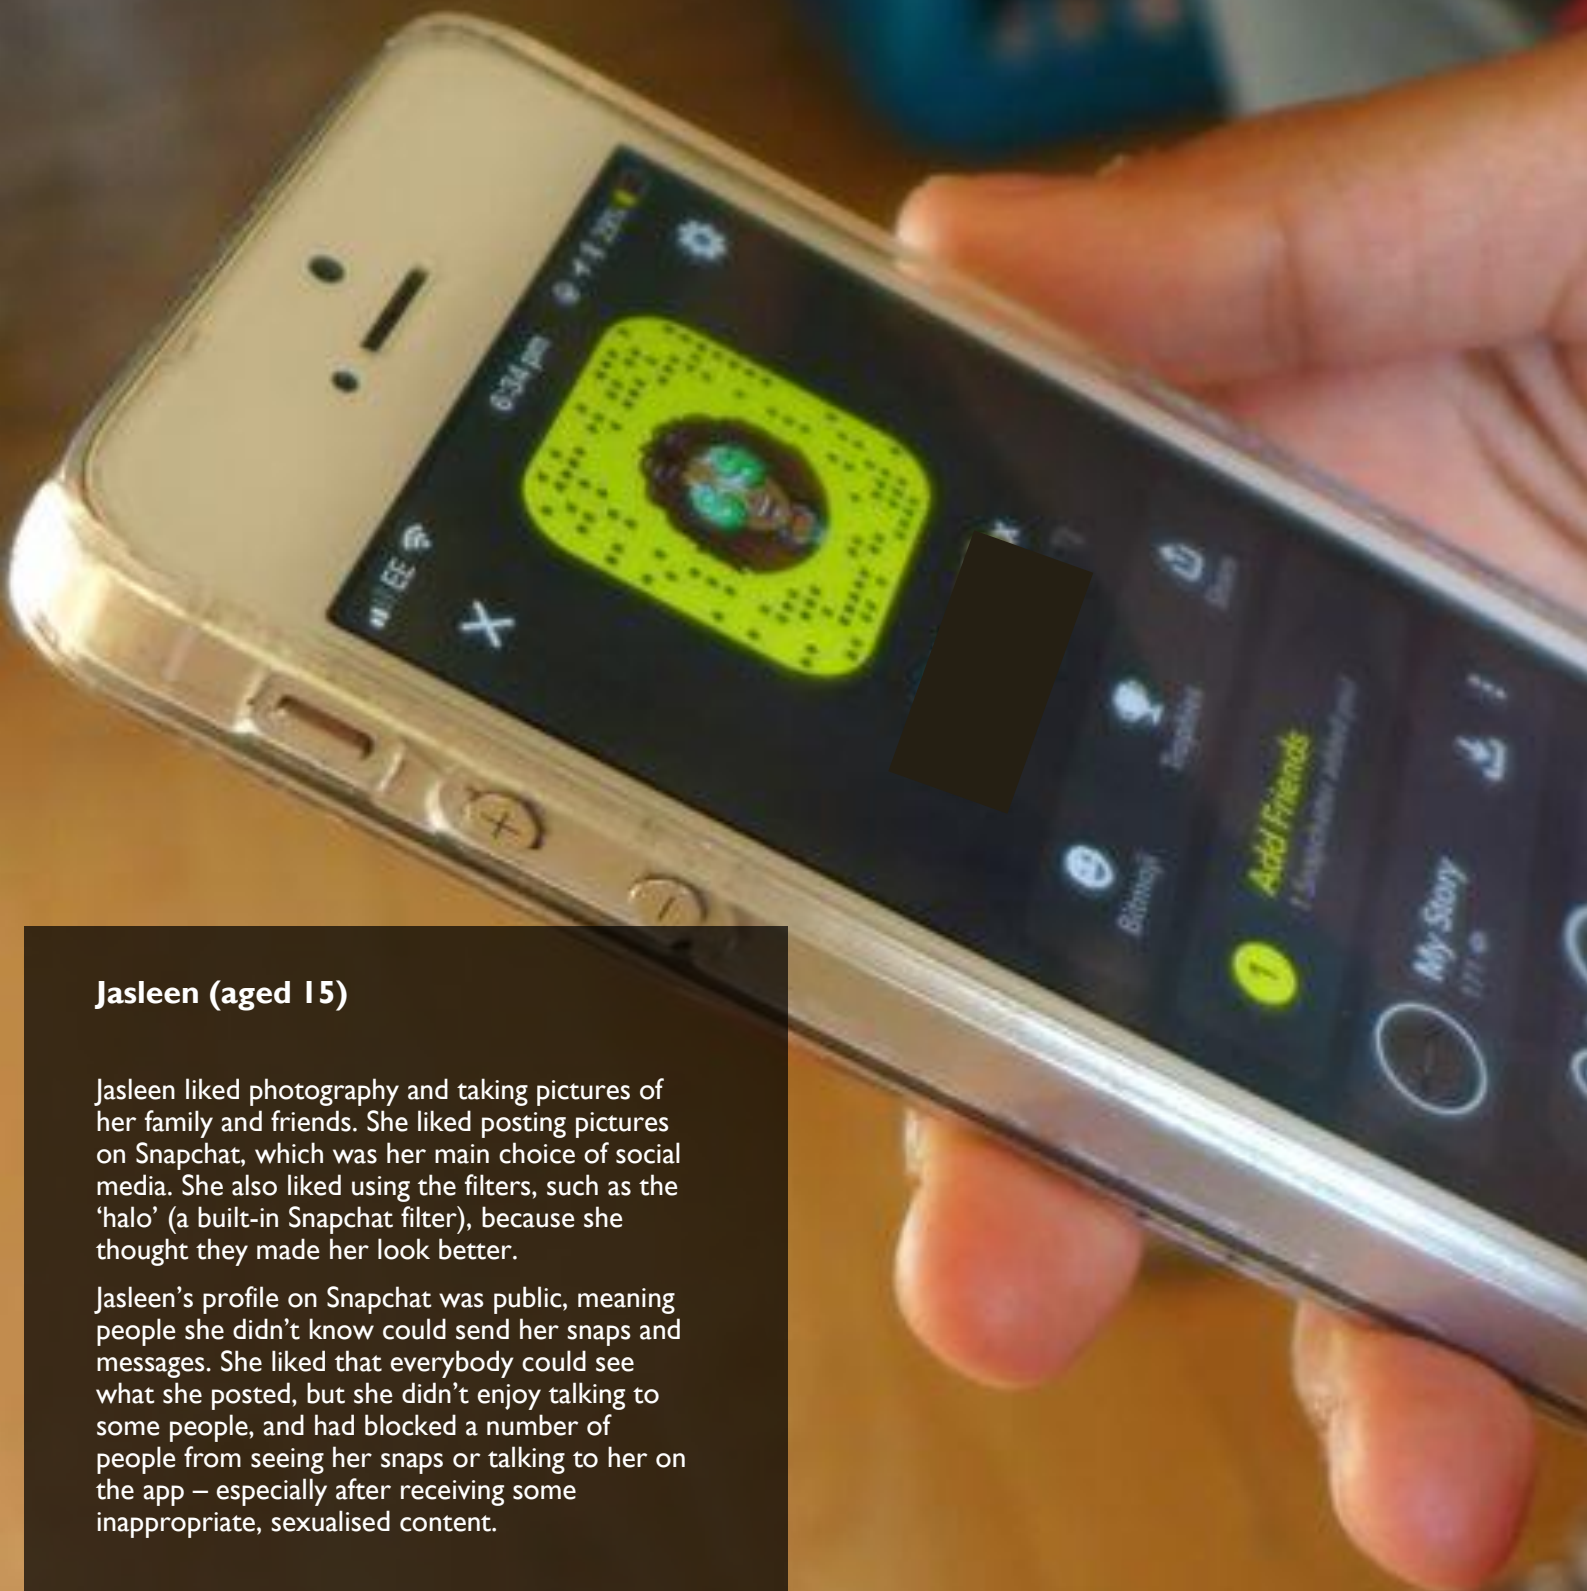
EE

6:34 pm

Bitmoji

Trophies

Add Friends

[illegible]

My Story

Jasleen (aged 15)

Jasleen liked photography and taking pictures of her family and friends. She liked posting pictures on Snapchat, which was her main choice of social media. She also liked using the filters, such as the 'halo' (a built-in Snapchat filter), because she thought they made her look better.

Jasleen's profile on Snapchat was public, meaning people she didn't know could send her snaps and messages. She liked that everybody could see what she posted, but she didn't enjoy talking to some people, and had blocked a number of people from seeing her snaps or talking to her on the app – especially after receiving some inappropriate, sexualised content.